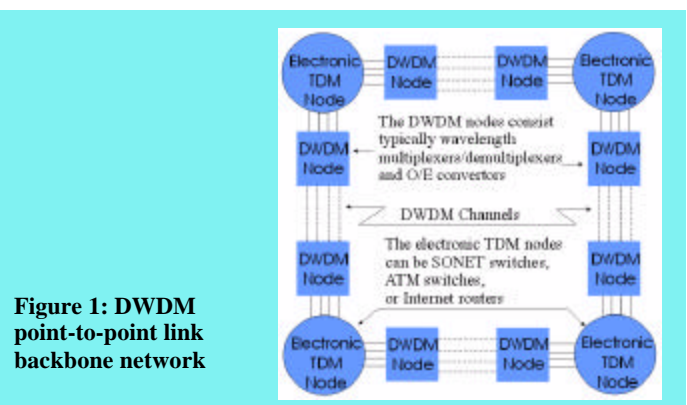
Figure 1: DWDM point-to-point link backbone network

Electronic TDM Node

DWDM Node

DWDM Node

Electronic TDM Node

The DWDM nodes consist typically wavelength multiplexers/demultiplexers and O/E convertors

DWDM Node

DWDM Node

DWDM Channels

The electronic TDM nodes can be SONET switches, ATM switches, or Internet routers

DWDM Node

DWDM Node

Electronic TDM Node

DWDM Node

DWDM Node

Electronic TDM Node